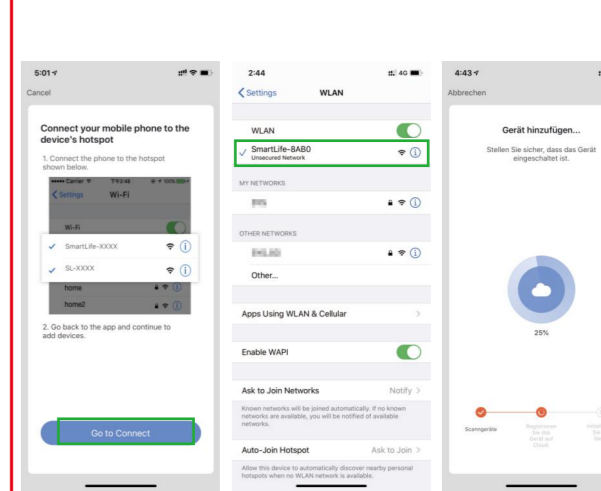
5:01
Cancel

Connect your mobile phone to the device's hotspot

1. Connect the phone to the hotspot shown below.

Carrier 7:48 100%
Settings Wi-Fi

Wi-Fi
SmartLife-XXXX
SL-XXXX
home
home2

2. Go back to the app and continue to add devices.

Go to Connect

2:44 4G
Settings WLAN

WLAN
SmartLife-8AB0
Unsecured Network

MY NETWORKS
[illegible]

OTHER NETWORKS
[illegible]
Other...

Apps Using WLAN & Cellular

Enable WAPI

Ask to Join Networks Notify
Known networks will be joined automatically. If no known networks are available, you will be notified of available networks.

Auto-Join Hotspot Ask to Join
Allow this device to automatically discover nearby personal hotspots when no WLAN network is available.

4:43
Abbrechen

Gerät hinzufügen...
Stellen Sie sicher, dass das Gerät eingeschaltet ist.

25%

Scanngeräte
Registrieren Sie das Gerät auf Cloud
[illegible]